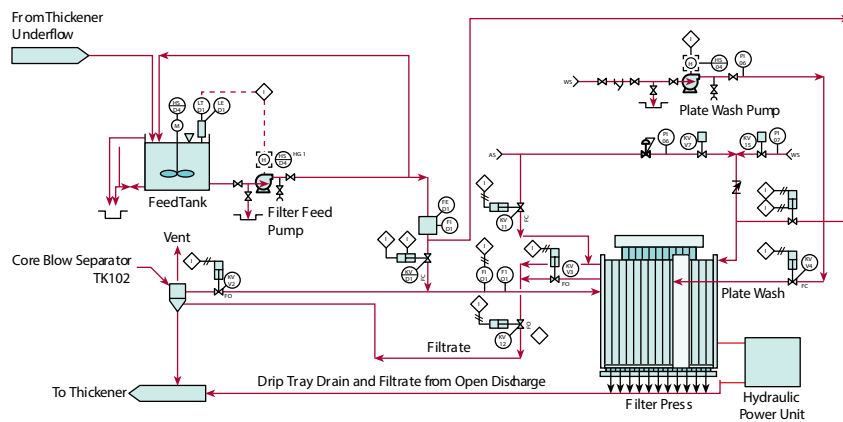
From Thickener
Underflow

FeedTank

Filter Feed
Pump

Plate Wash Pump

Vent

Core Blow Separator
TK102

Plate Wash

Filtrate

Drip Tray Drain and Filtrate from Open Discharge

To Thickener

Filter Press

Hydraulic
Power Unit

WS
AS
WS
FO
FC
FO
FC
FC